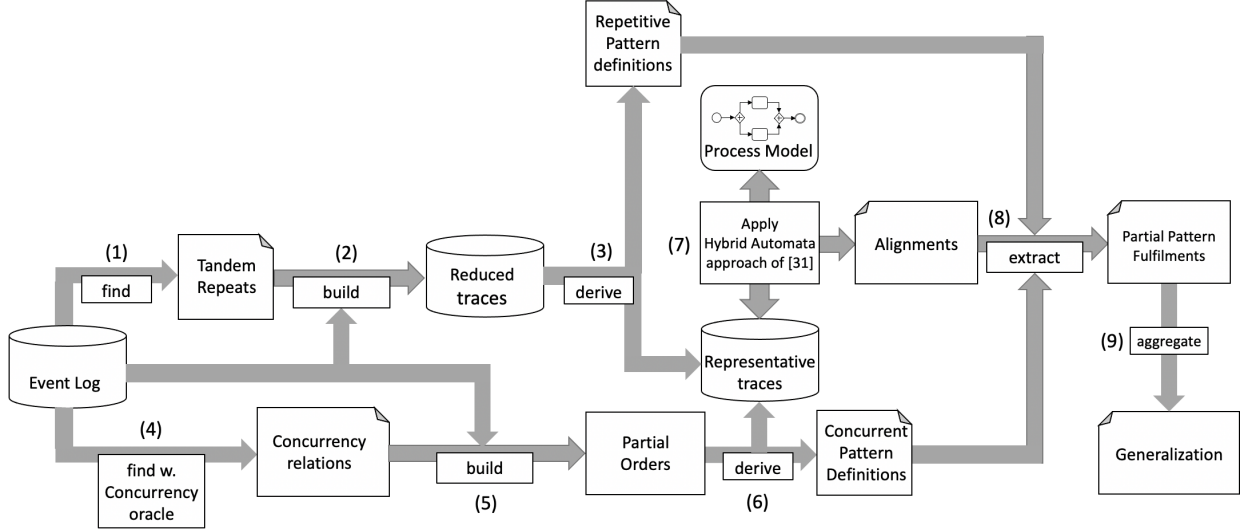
Repetitive Pattern definitions

Process Model

(1)
find
Tandem Repeats
(2)
build
Reduced traces
(3)
derive
(7)
Apply Hybrid Automata approach of [31]
Alignments
(8)
extract
Partial Pattern Fulfilments

Representative traces

(9) aggregate

Event Log

(4)
find w. Concurrency oracle
Concurrency relations
build
(5)
Partial Orders
derive
(6)
Concurrent Pattern Definitions

Generalization